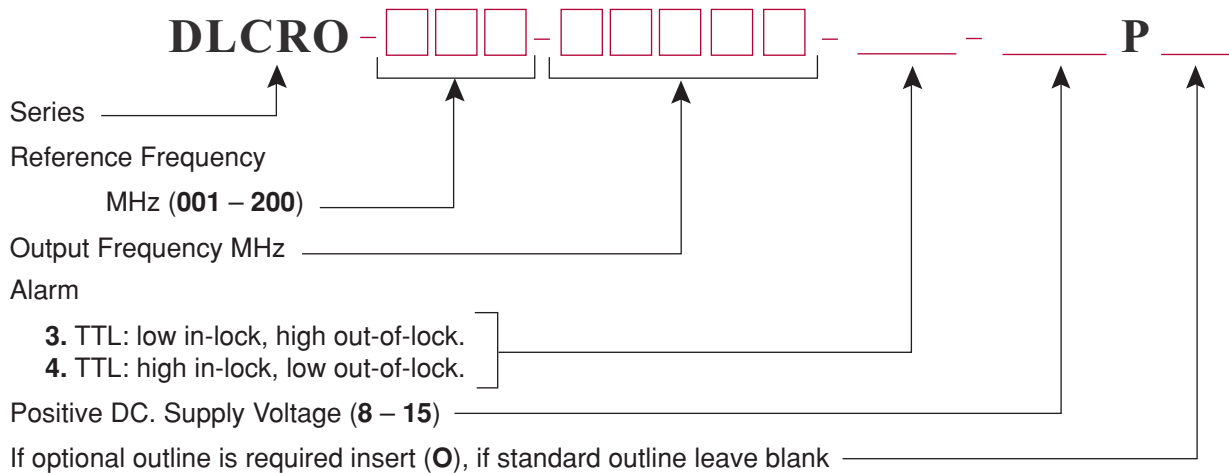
DLCRO - □□□ - □□□□□ - ____ - ____ P ____

Series

Reference Frequency

MHz (**001** – **200**)

Output Frequency MHz

Alarm

**3.** TTL: low in-lock, high out-of-lock.
**4.** TTL: high in-lock, low out-of-lock.

Positive DC. Supply Voltage (**8** – **15**)

If optional outline is required insert (**O**), if standard outline leave blank